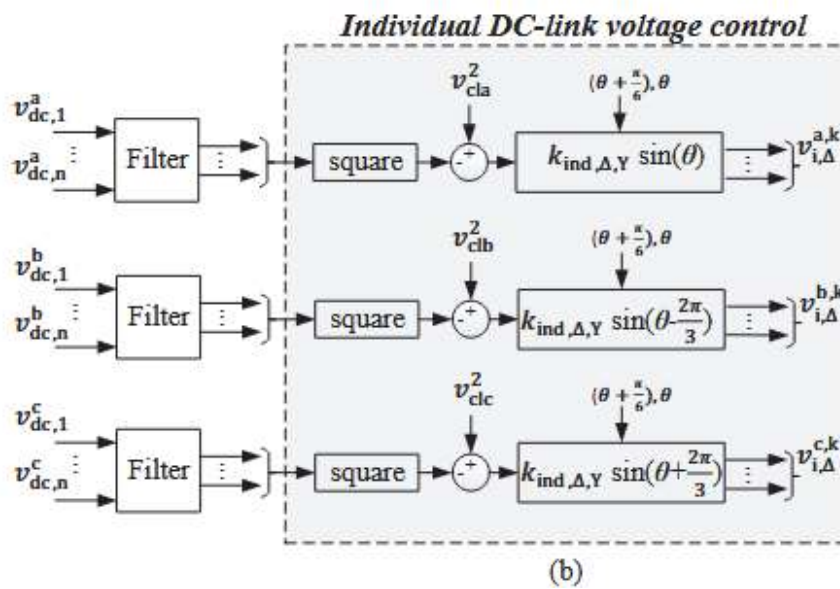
Individual DC-link voltage control

$v_{dc,1}^{a}$
$v_{dc,n}^{a}$
Filter
square
$v_{cla}^{2}$
-
+
$(\theta+\frac{\pi}{6}),\theta$
$k_{ind,\Delta,Y}\sin(\theta)$
$v_{i,\Delta}^{a,k}$

$v_{dc,1}^{b}$
$v_{dc,n}^{b}$
Filter
square
$v_{clb}^{2}$
-
+
$(\theta+\frac{\pi}{6}),\theta$
$k_{ind,\Delta,Y}\sin(\theta-\frac{2\pi}{3})$
$v_{i,\Delta}^{b,k}$

$v_{dc,1}^{c}$
$v_{dc,n}^{c}$
Filter
square
$v_{clc}^{2}$
-
+
$(\theta+\frac{\pi}{6}),\theta$
$k_{ind,\Delta,Y}\sin(\theta+\frac{2\pi}{3})$
$v_{i,\Delta}^{c,k}$

(b)